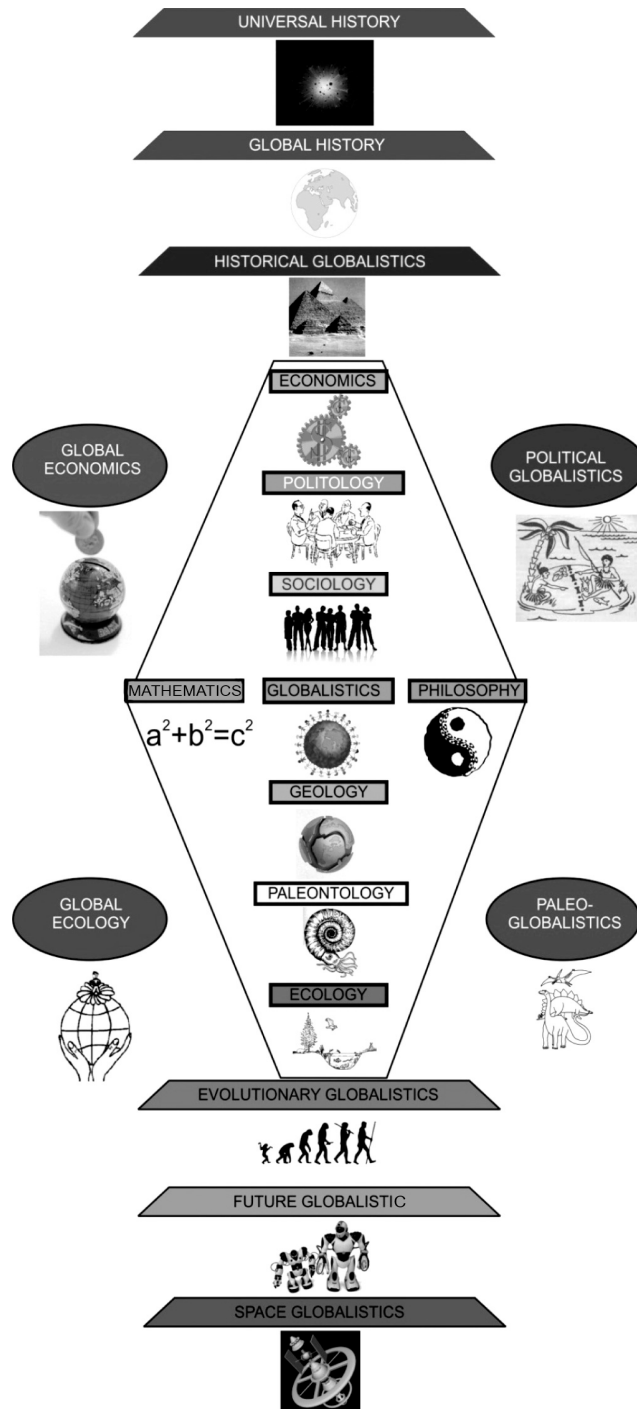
UNIVERSAL HISTORY

GLOBAL HISTORY

HISTORICAL GLOBALISTICS

ECONOMICS

GLOBAL ECONOMICS

POLITICAL GLOBALISTICS

POLITOLOGY

SOCIOLOGY

MATHEMATICS

GLOBALISTICS

PHILOSOPHY

$a^2+b^2=c^2$

GEOLOGY

PALEONTOLOGY

GLOBAL ECOLOGY

PALEO-GLOBALISTICS

ECOLOGY

EVOLUTIONARY GLOBALISTICS

FUTURE GLOBALISTIC

SPACE GLOBALISTICS